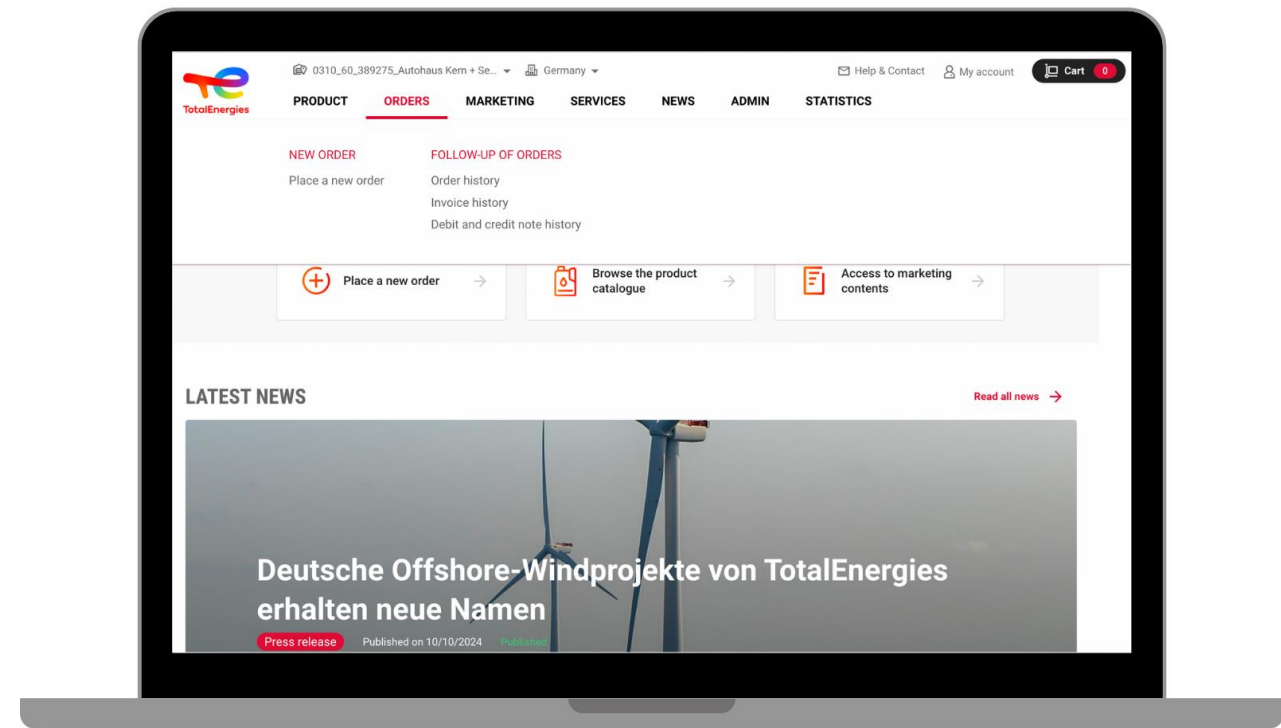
TotalEnergies

0310_60_389275_Autohaus Kern + Se... Germany

Help & Contact My account Cart 0

PRODUCT ORDERS MARKETING SERVICES NEWS ADMIN STATISTICS

NEW ORDER
Place a new order

FOLLOW-UP OF ORDERS
Order history
Invoice history
Debit and credit note history

Place a new order

Browse the product catalogue

Access to marketing contents

LATEST NEWS

Read all news

Deutsche Offshore-Windprojekte von TotalEnergies erhalten neue Namen

Press release Published on 10/10/2024 Published